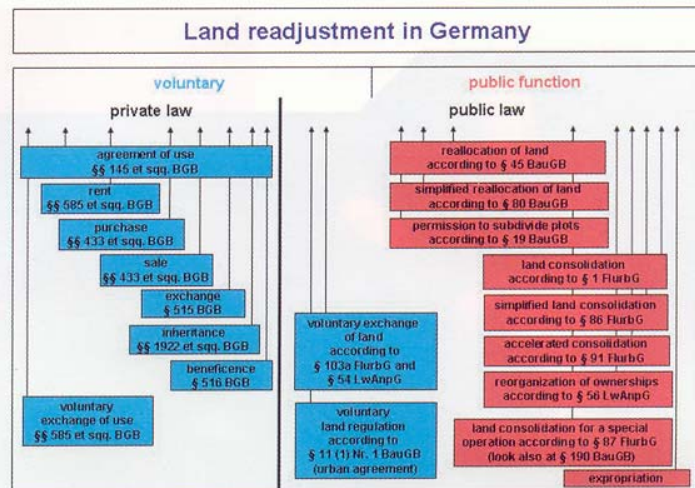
Land readjustment in Germany

voluntary

private law

agreement of use
§§ 145 et sqq. BGB

rent
§§ 585 et sqq. BGB

purchase
§§ 433 et sqq. BGB

sale
§§ 433 et sqq. BGB

exchange
§ 515 BGB

inheritance
§§ 1922 et sqq. BGB

beneficence
§ 516 BGB

voluntary exchange of use
§§ 585 et sqq. BGB

public function

public law

reallocation of land according to § 45 BauGB

simplified reallocation of land according to § 80 BauGB

permission to subdivide plots according to § 19 BauGB

land consolidation according to § 1 FlurbG

simplified land consolidation according to § 86 FlurbG

accelerated consolidation according to § 91 FlurbG

reorganization of ownerships according to § 56 LwAnpG

voluntary exchange of land according to § 103a FlurbG and § 54 LwAnpG

voluntary land regulation according to § 11 (1) Nr. 1 BauGB (urban agreement)

land consolidation for a special operation according to § 87 FlurbG (look also at § 190 BauGB)

expropriation